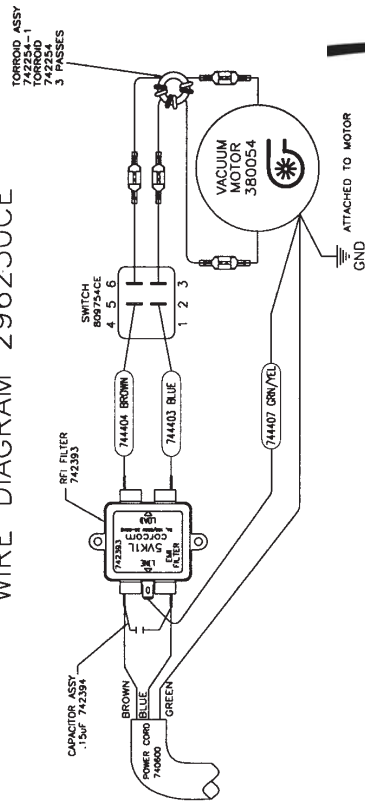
WIRE DIAGRAM 2962 50CE

TORROID ASSY
742254-1
TORROID
742254
3 PASSES

VACUUM
MOTOR
380054

ATTACHED TO MOTOR
GND

SWITCH
809754CE
4 5 6
1 2 3

RFI FILTER
742393

744404 BROWN
744403 BLUE
744407 GRN/YEL

742393
corcom
5VK1L
LINE
LOAD
EMI
FILTER

CAPACITOR ASSY
.15uF 742394

BROWN
BLUE
GREEN

POWER CORD
740600